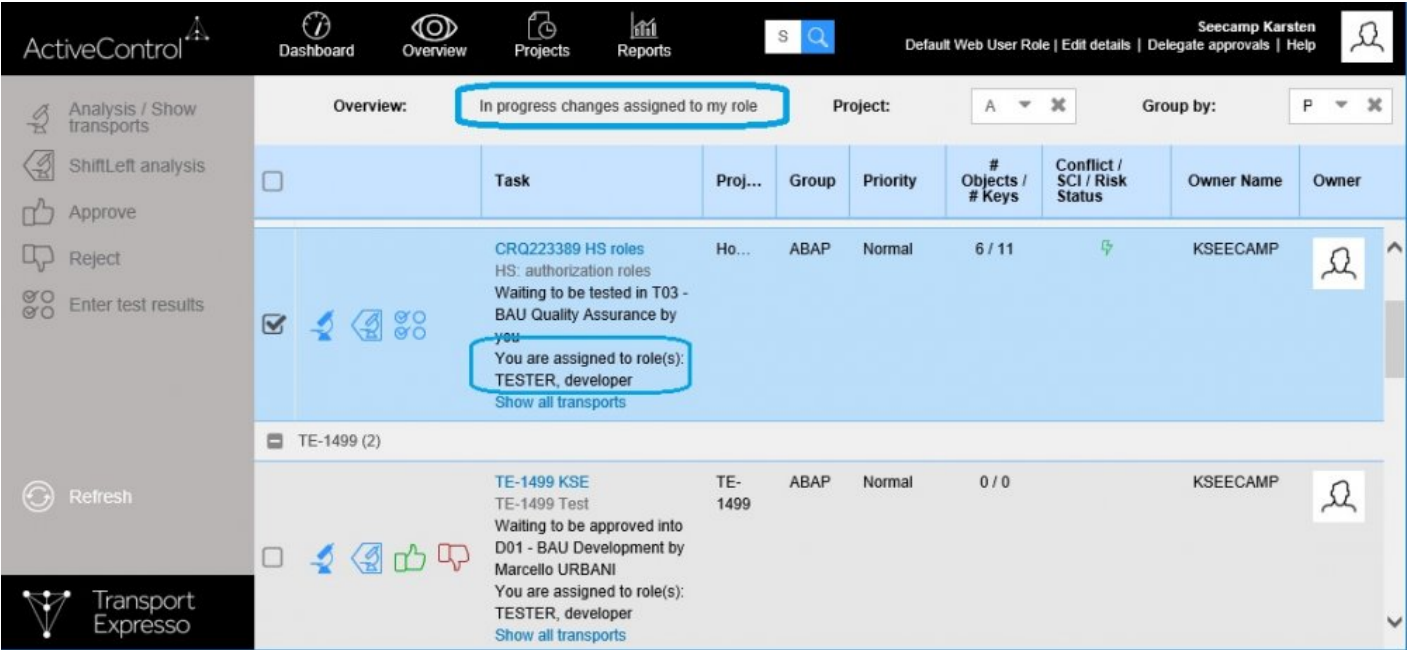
ActiveControl

Dashboard
Overview
Projects
Reports

S

Seecamp Karsten
Default Web User Role | Edit details | Delegate approvals | Help

Analysis / Show transports
ShiftLeft analysis
Approve
Reject
Enter test results

Refresh

Transport Expresso

Overview: In progress changes assigned to my role
Project: A
Group by: P

| | Task | Proj... | Group | Priority | # Objects / # Keys | Conflict / SCI / Risk Status | Owner Name | Owner |
|---|---|---|---|---|---|---|---|---|
| | CRQ223389 HS roles HS: authorization roles Waiting to be tested in T03 - BAU Quality Assurance by you You are assigned to role(s): TESTER, developer Show all transports | Ho... | ABAP | Normal | 6 / 11 | | KSEECAMP | |
| TE-1499 (2) | | | | | | | | |
| | TE-1499 KSE TE-1499 Test Waiting to be approved into D01 - BAU Development by Marcello URBANI You are assigned to role(s): TESTER, developer Show all transports | TE-1499 | ABAP | Normal | 0 / 0 | | KSEECAMP | |